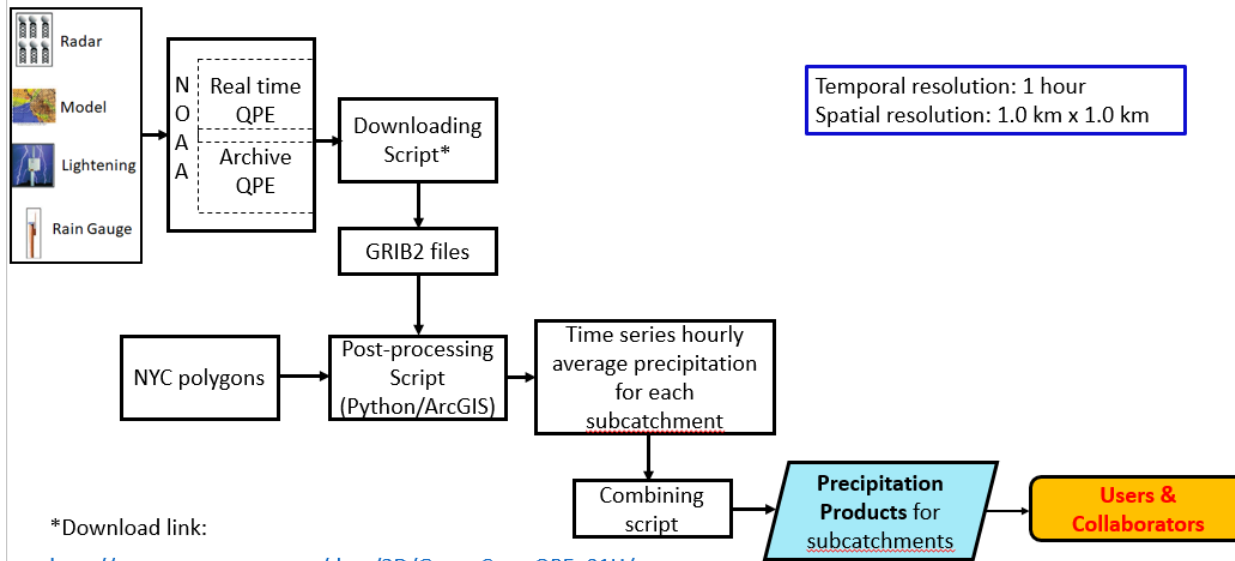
Radar
Model
Lightening
Rain Gauge

N
O
A
A

Real time QPE

Archive QPE

Downloading Script*

Temporal resolution: 1 hour
Spatial resolution: 1.0 km x 1.0 km

GRIB2 files

NYC polygons

Post-processing Script (Python/ArcGIS)

Time series hourly average precipitation for each subcatchment

Combining script

Precipitation Products for subcatchments

Users & Collaborators

*Download link:

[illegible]